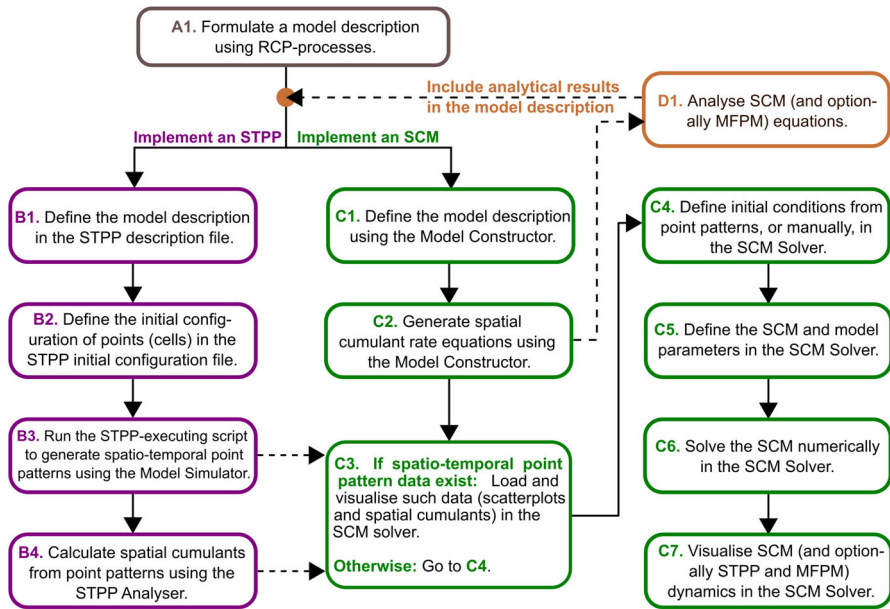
A1. Formulate a model description using RCP-processes.

Include analytical results in the model description

D1. Analyse SCM (and optionally MFPM) equations.

Implement an STPP

Implement an SCM

B1. Define the model description in the STPP description file.

B2. Define the initial configuration of points (cells) in the STPP initial configuration file.

B3. Run the STPP-executing script to generate spatio-temporal point patterns using the Model Simulator.

B4. Calculate spatial cumulants from point patterns using the STPP Analyser.

C1. Define the model description using the Model Constructor.

C2. Generate spatial cumulant rate equations using the Model Constructor.

C3. If spatio-temporal point pattern data exist: Load and visualise such data (scatterplots and spatial cumulants) in the SCM solver.

Otherwise: Go to C4.

C4. Define initial conditions from point patterns, or manually, in the SCM Solver.

C5. Define the SCM and model parameters in the SCM Solver.

C6. Solve the SCM numerically in the SCM Solver.

C7. Visualise SCM (and optionally STPP and MFPM) dynamics in the SCM Solver.